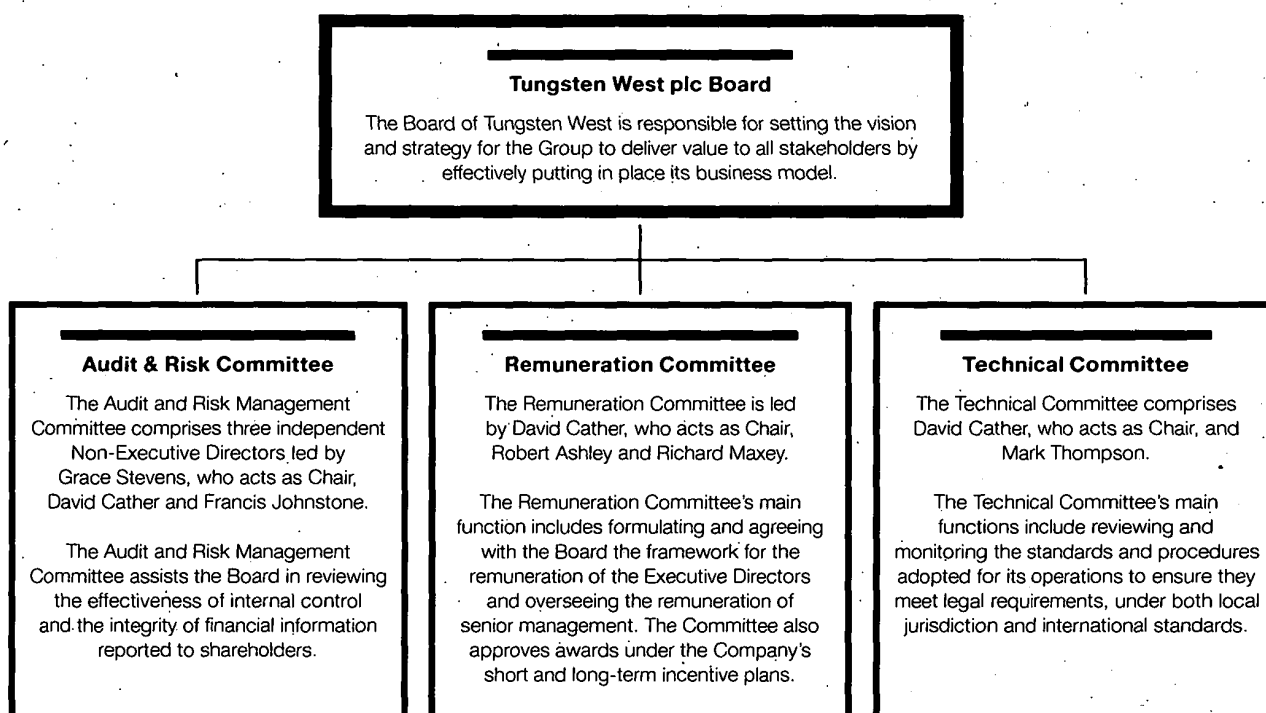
Tungsten West plc Board

The Board of Tungsten West is responsible for setting the vision and strategy for the Group to deliver value to all stakeholders by effectively putting in place its business model.

Audit & Risk Committee

The Audit and Risk Management Committee comprises three independent Non-Executive Directors led by Grace Stevens, who acts as Chair, David Cather and Francis Johnstone.

The Audit and Risk Management Committee assists the Board in reviewing the effectiveness of internal control and the integrity of financial information reported to shareholders.

Remuneration Committee

The Remuneration Committee is led by David Cather, who acts as Chair, Robert Ashley and Richard Maxey.

The Remuneration Committee's main function includes formulating and agreeing with the Board the framework for the remuneration of the Executive Directors and overseeing the remuneration of senior management. The Committee also approves awards under the Company's short and long-term incentive plans.

Technical Committee

The Technical Committee comprises David Cather, who acts as Chair, and Mark Thompson.

The Technical Committee's main functions include reviewing and monitoring the standards and procedures adopted for its operations to ensure they meet legal requirements, under both local jurisdiction and international standards.